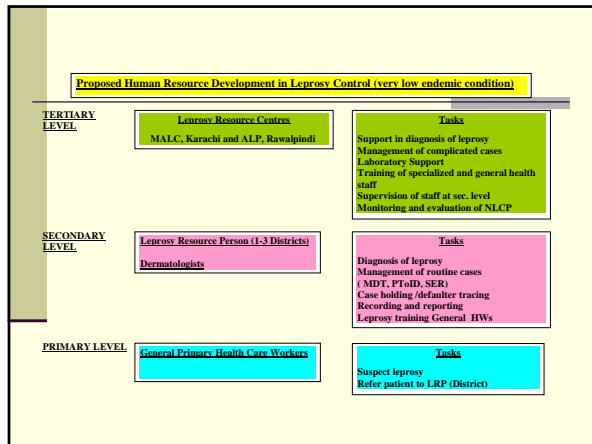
Proposed Human Resource Development in Leprosy Control (very low endemic condition)

TERTIARY LEVEL

Leprosy Resource Centres

MALC, Karachi and ALP, Rawalpindi

Tasks

Support in diagnosis of leprosy
Management of complicated cases
Laboratory Support
Training of specialized and general health staff
Supervision of staff at sec. level
Monitoring and evaluation of NLCP

SECONDARY LEVEL

Leprosy Resource Person (1-3 Districts)

Dermatologists

Tasks

Diagnosis of leprosy
Management of routine cases ( MDT, PToID, SER)
Case holding /defaulter tracing
Recording and reporting
Leprosy training General HWs

PRIMARY LEVEL

General Primary Health Care Workers

Tasks

Suspect leprosy
Refer patient to LRP (District)